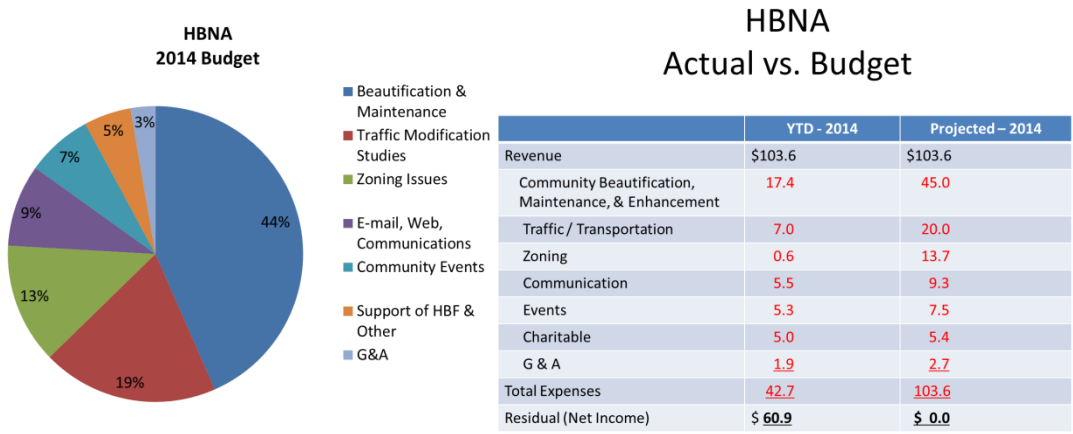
HBNA
2014 Budget

44%
19%
13%
9%
7%
5%
3%

Beautification & Maintenance
Traffic Modification Studies
Zoning Issues
E-mail, Web, Communications
Community Events
Support of HBF & Other
G&A

HBNA
Actual vs. Budget

| | YTD - 2014 | Projected – 2014 |
|---|---|---|
| Revenue | \$103.6 | \$103.6 |
| Community Beautification, Maintenance, & Enhancement | 17.4 | 45.0 |
| Traffic / Transportation | 7.0 | 20.0 |
| Zoning | 0.6 | 13.7 |
| Communication | 5.5 | 9.3 |
| Events | 5.3 | 7.5 |
| Charitable | 5.0 | 5.4 |
| G & A | 1.9 | 2.7 |
| Total Expenses | 42.7 | 103.6 |
| Residual (Net Income) | \$ 60.9 | \$ 0.0 |